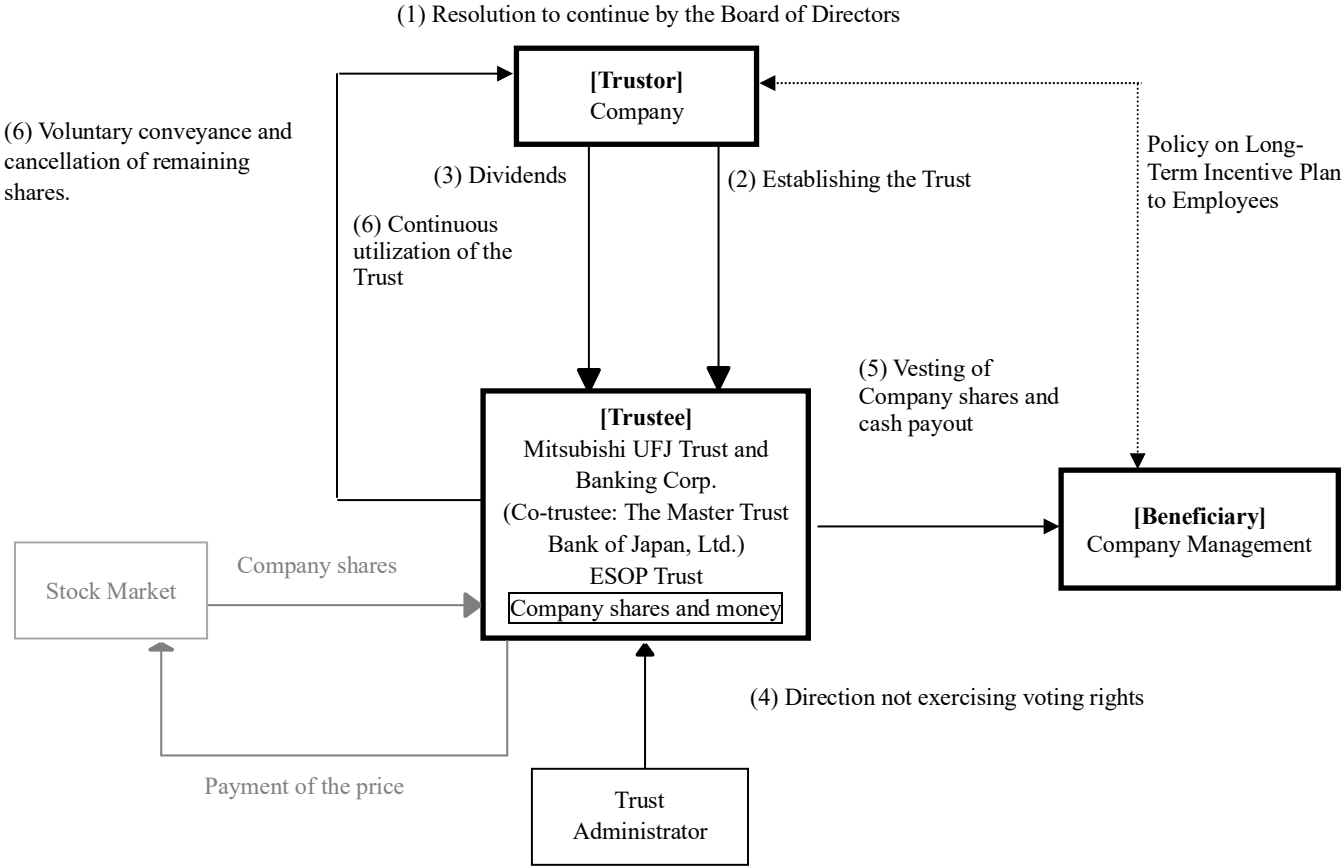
(1) Resolution to continue by the Board of Directors

[Trustor]
Company

(6) Voluntary conveyance and cancellation of remaining shares.

Policy on Long-Term Incentive Plan to Employees

(3) Dividends

(2) Establishing the Trust

(6) Continuous utilization of the Trust

(5) Vesting of Company shares and cash payout

[Trustee]
Mitsubishi UFJ Trust and Banking Corp.
(Co-trustee: The Master Trust Bank of Japan, Ltd.)
ESOP Trust
Company shares and money

[Beneficiary]
Company Management

Stock Market

Company shares

(4) Direction not exercising voting rights

Payment of the price

Trust Administrator